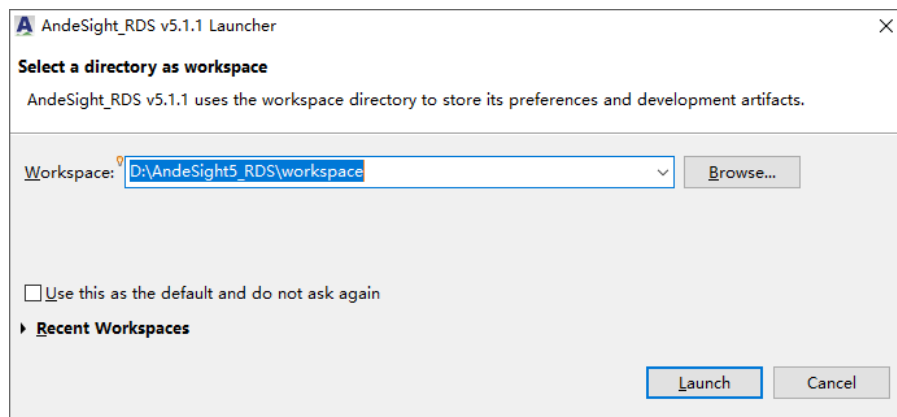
AndeSight_RDS v5.1.1 Launcher

Select a directory as workspace

AndeSight_RDS v5.1.1 uses the workspace directory to store its preferences and development artifacts.

Workspace: D:\AndeSight5_RDS\workspace

Browse...

Use this as the default and do not ask again

Recent Workspaces

Launch

Cancel